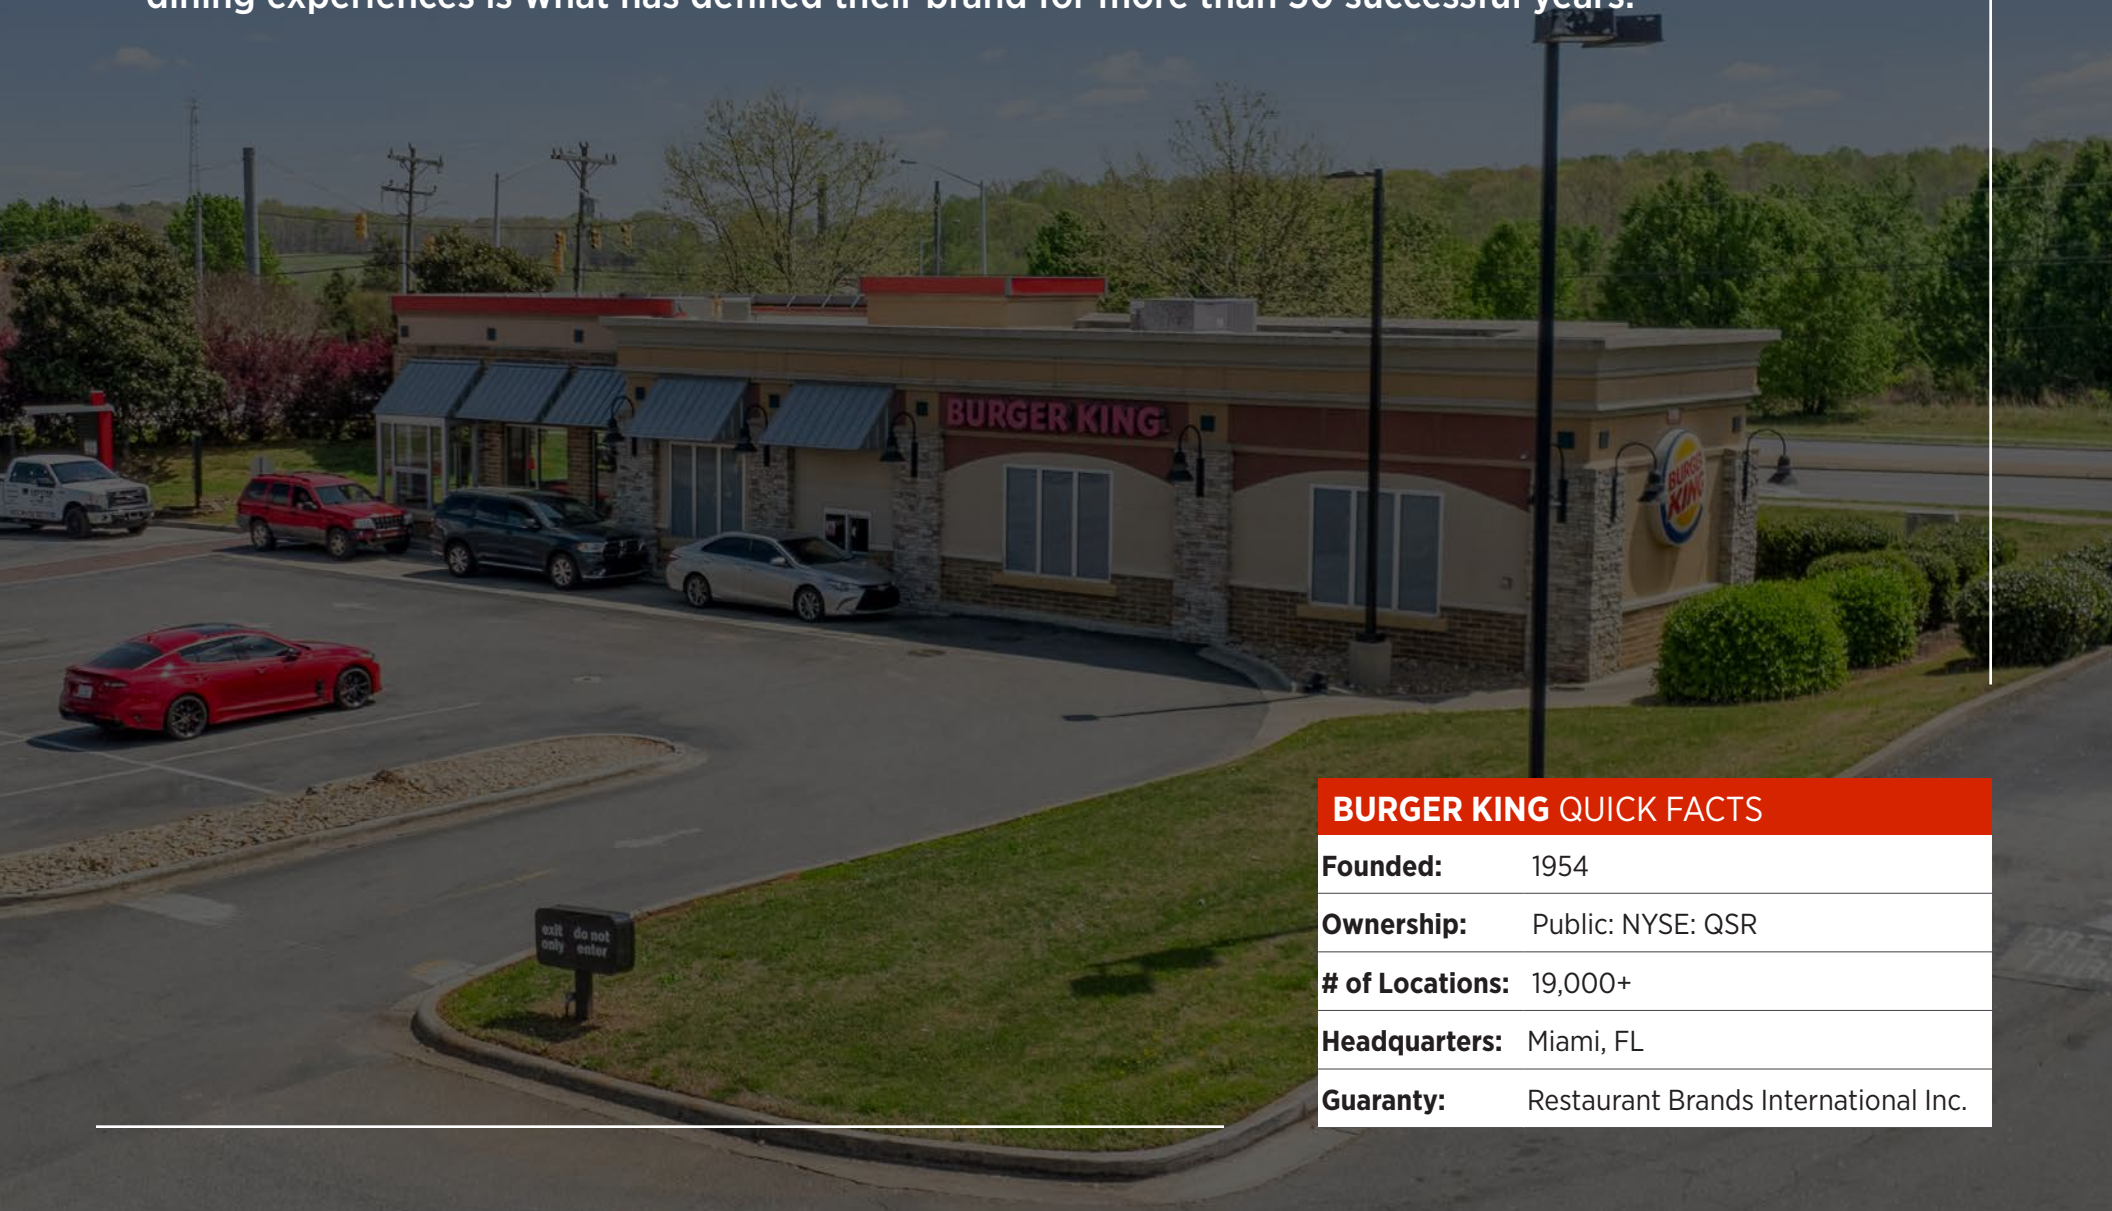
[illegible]

BURGER KING

BURGER KING

exit only

do not enter

BURGER KING QUICK FACTS

| | |
|---|---|
| **Founded:** | 1954 |
| **Ownership:** | Public: NYSE: QSR |
| **# of Locations:** | 19,000+ |
| **Headquarters:** | Miami, FL |
| **Guaranty:** | Restaurant Brands International Inc. |